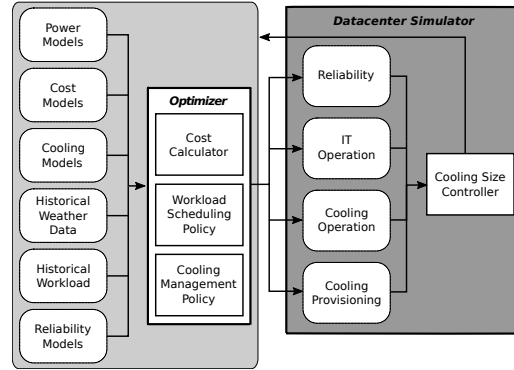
Power Models

Cost Models

Cooling Models

Historical Weather Data

Historical Workload

Reliability Models

Optimizer

Cost Calculator

Workload Scheduling Policy

Cooling Management Policy

Datacenter Simulator

Reliability

IT Operation

Cooling Operation

Cooling Provisioning

Cooling Size Controller